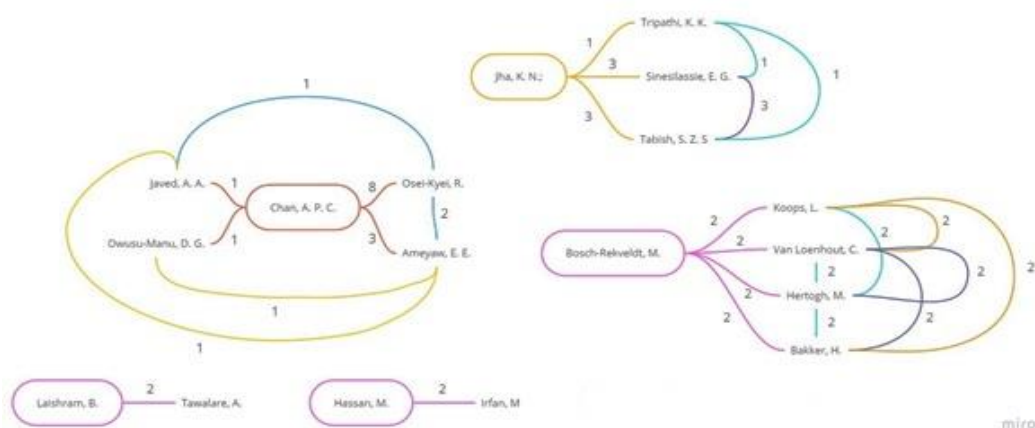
Jha, K. N.;

1

Tripathi, K. K.

3

Sineslassie, E. G.

3

Tabish, S. Z. S

1

3

1

1

Javed, A. A.

1

Chan, A. P. C.

8

Osei-Kyei, R.

Owusu-Manu, D. G.

1

3

Ameyaw, E. E.

2

1

1

Bosch-Rekveldt, M.

2

Koops, L.

2

Van Loenhout, C.

2

Hertogh, M.

2

Bakker, H.

2

2

2

2

2

2

Laishram, B.

2

Tawalare, A.

Hassan, M.

2

Irfan, M

miro